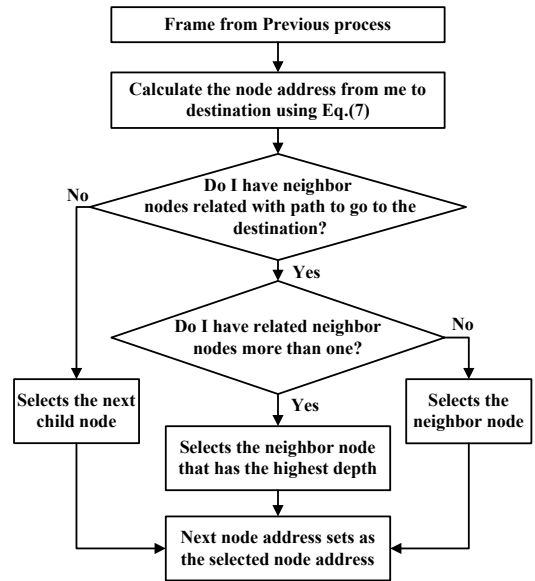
Frame from Previous process

Calculate the node address from me to destination using Eq.(7)

No

Do I have neighbor nodes related with path to go to the destination?

Yes

Do I have related neighbor nodes more than one?

No

Selects the next child node

Yes

Selects the neighbor node

Selects the neighbor node that has the highest depth

Next node address sets as the selected node address